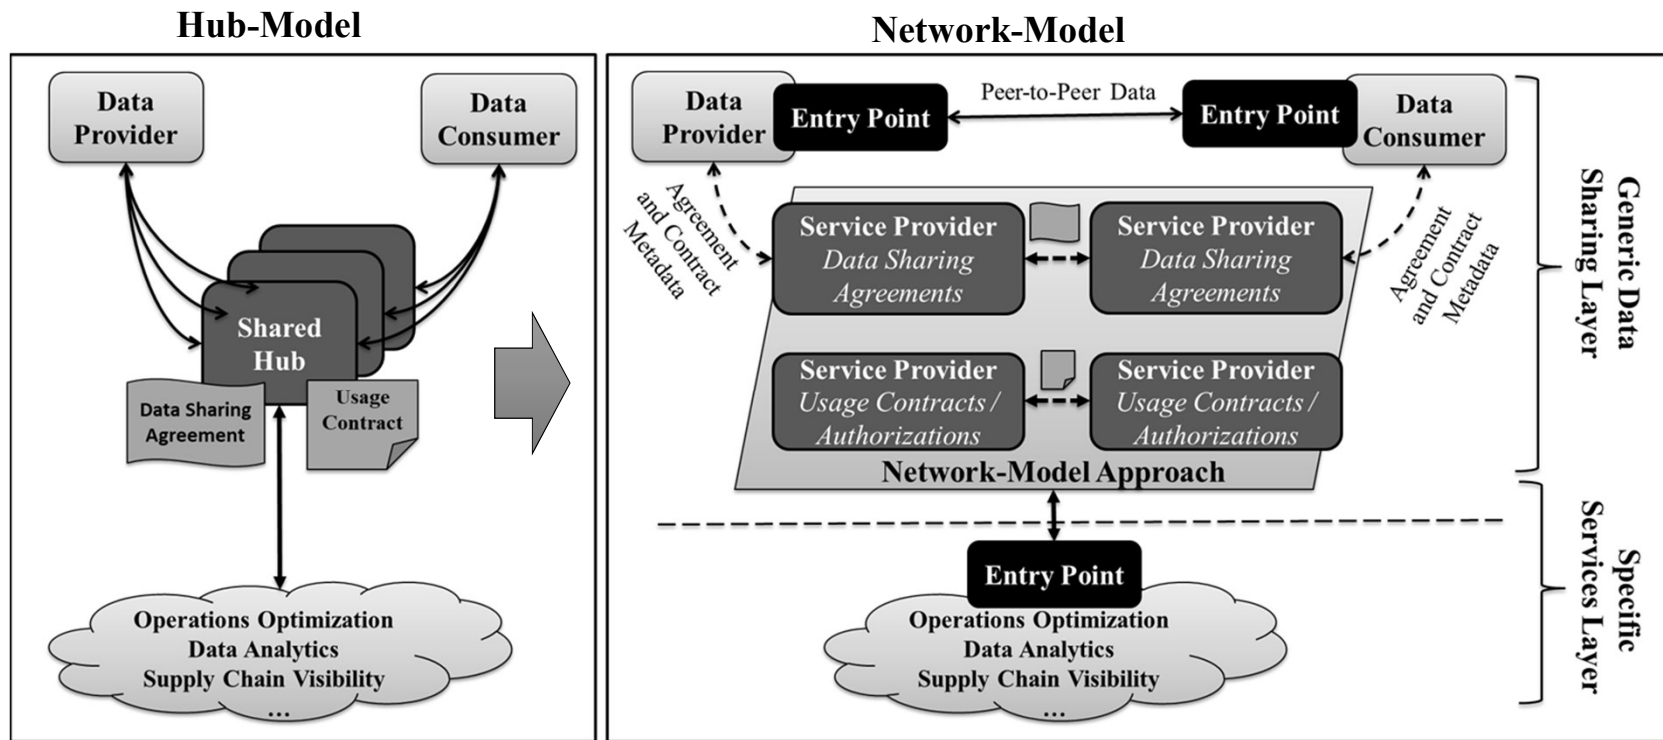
Hub-Model

Data Provider

Data Consumer

Shared Hub

Data Sharing Agreement

Usage Contract

Operations Optimization
Data Analytics
Supply Chain Visibility
...

Network-Model

Data Provider

Entry Point

Peer-to-Peer Data

Entry Point

Data Consumer

Agreement and Contract Metadata

Service Provider
Data Sharing Agreements

Service Provider
Data Sharing Agreements

Agreement and Contract Metadata

Service Provider
Usage Contracts / Authorizations

Service Provider
Usage Contracts / Authorizations

Network-Model Approach

Generic Data Sharing Layer

Entry Point

Operations Optimization
Data Analytics
Supply Chain Visibility
...

Specific Services Layer